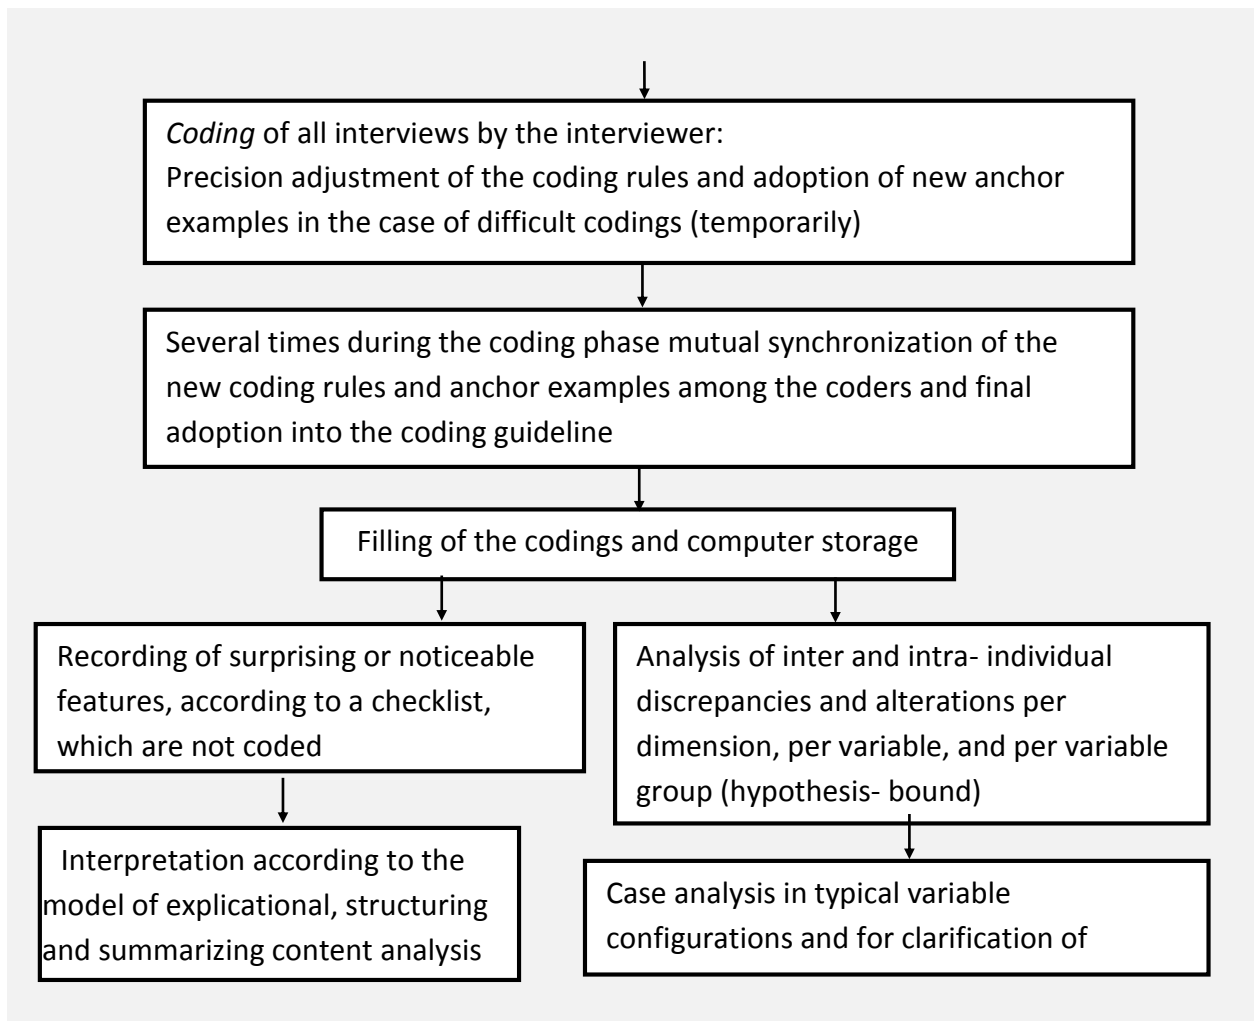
Coding of all interviews by the interviewer:
Precision adjustment of the coding rules and adoption of new anchor examples in the case of difficult codings (temporarily)

Several times during the coding phase mutual synchronization of the new coding rules and anchor examples among the coders and final adoption into the coding guideline

Filling of the codings and computer storage

Recording of surprising or noticeable features, according to a checklist, which are not coded

Interpretation according to the model of explicational, structuring and summarizing content analysis

Analysis of inter and intra- individual discrepancies and alterations per dimension, per variable, and per variable group (hypothesis- bound)

Case analysis in typical variable configurations and for clarification of